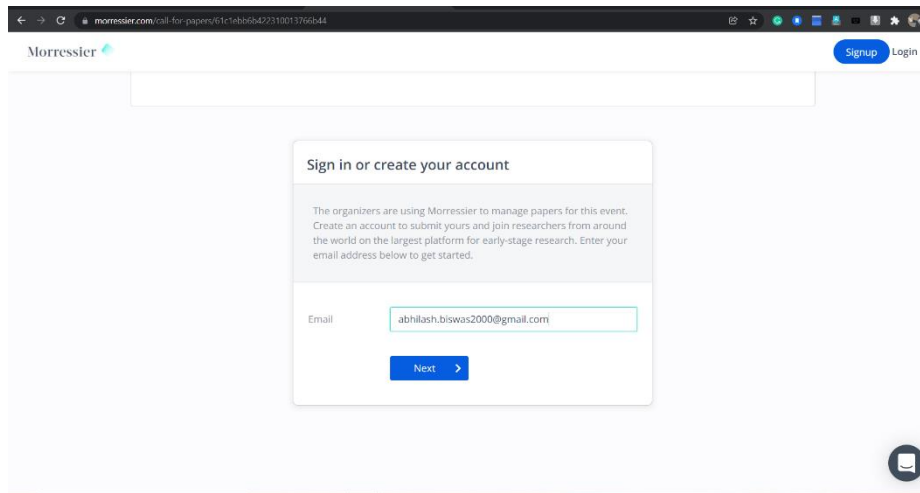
morressier.com/call-for-papers/61c1ebb6b422310013766b44

Morressier

Signup Login

Sign in or create your account

The organizers are using Morressier to manage papers for this event. Create an account to submit yours and join researchers from around the world on the largest platform for early-stage research. Enter your email address below to get started.

Email abhilash.biswas2000@gmail.com

Next